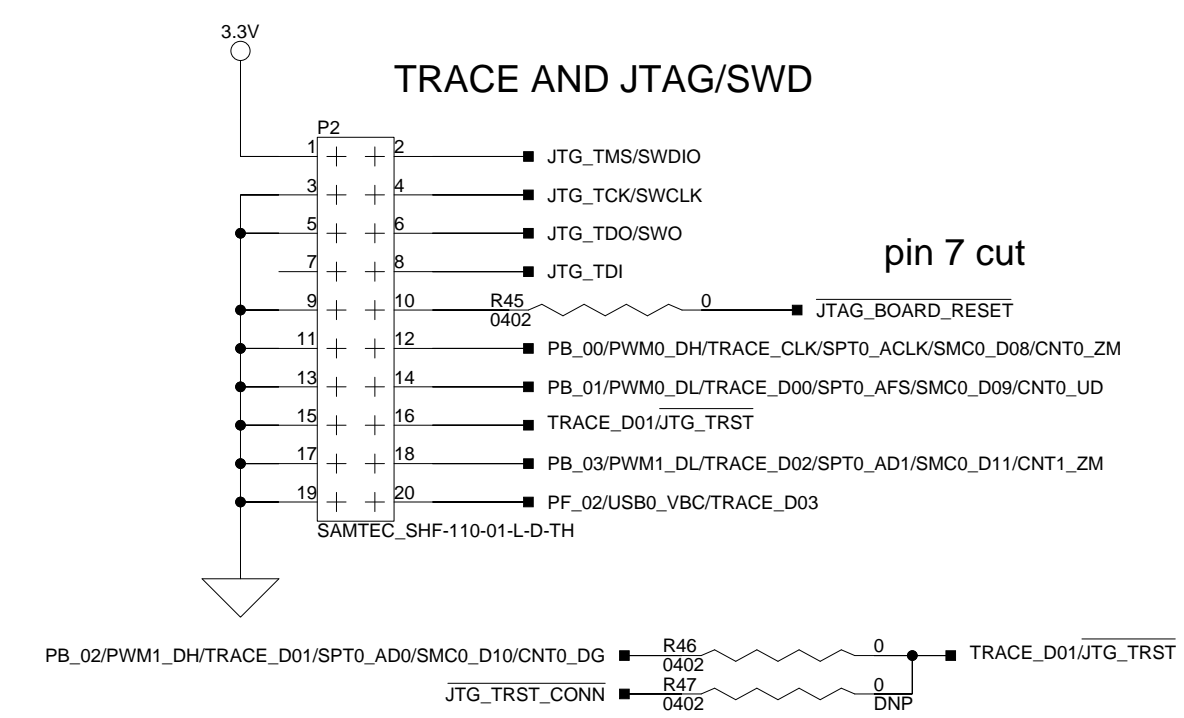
3.3V

TRACE AND JTAG/SWD

P2
1 2 JTG_TMS/SWDIO
3 4 JTG_TCK/SWCLK
5 6 JTG_TDO/SWO
7 8 JTG_TDI
pin 7 cut
9 10 R45 0402 0 $\overline{\text{JTAG\_BOARD\_RESET}}$
11 12 PB_00/PWM0_DH/TRACE_CLK/SPT0_ACLK/SMC0_D08/CNT0_ZM
13 14 PB_01/PWM0_DL/TRACE_D00/SPT0_AFS/SMC0_D09/CNT0_UD
15 16 TRACE_D01/$\overline{\text{JTG\_TRST}}$
17 18 PB_03/PWM1_DL/TRACE_D02/SPT0_AD1/SMC0_D11/CNT1_ZM
19 20 PF_02/USB0_VBC/TRACE_D03
SAMTEC_SHF-110-01-L-D-TH

PB_02/PWM1_DH/TRACE_D01/SPT0_AD0/SMC0_D10/CNT0_DG R46 0402 0 TRACE_D01/$\overline{\text{JTG\_TRST}}$
$\overline{\text{JTG\_TRST\_CONN}}$ R47 0402 0 DNP